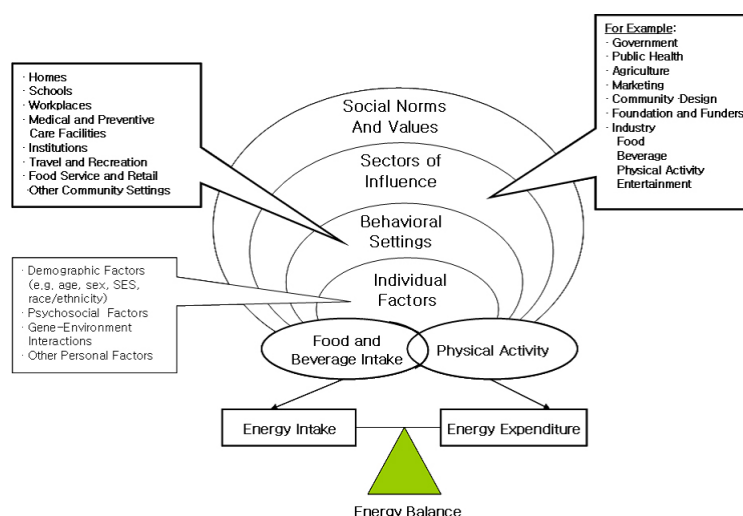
· Homes
· Schools
· Workplaces
· Medical and Preventive Care Facilities
· Institutions
· Travel and Recreation
· Food Service and Retail
·Other Community Settings

For Example:
· Government
· Public Health
· Agriculture
· Marketing
· Community ·Design
· Foundation and Funders
· Industry
Food
Beverage
Physical Activity
Entertainment

Social Norms And Values

Sectors of Influence

Behavioral Settings

Individual Factors

· Demographic Factors (e.g, age, sex, SES, race/ethnicity)
· Psychosocial Factors
· Gene-Environment Interactions
· Other Personal Factors

Food and Beverage Intake

Physical Activity

Energy Intake

Energy Expenditure

Energy Balance